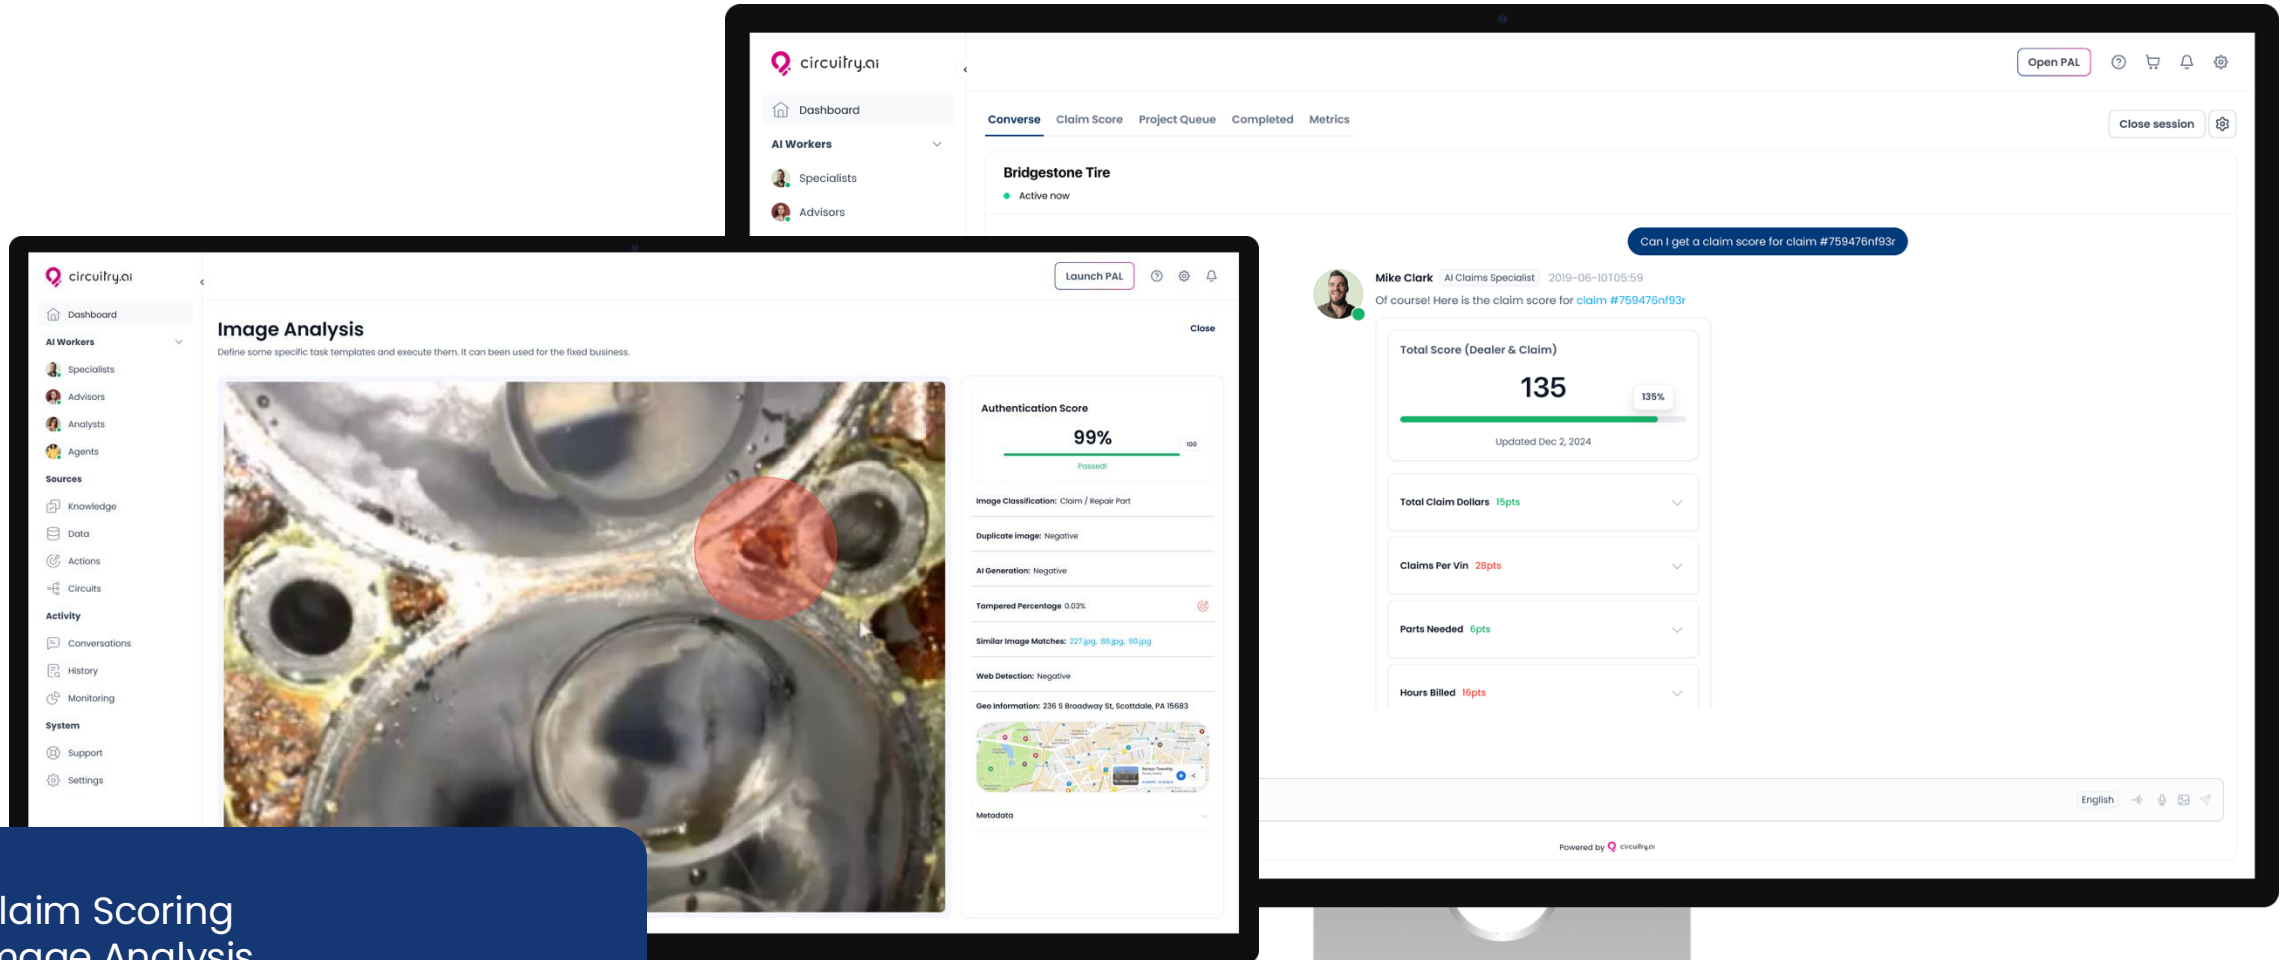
circuitry.ai

Dashboard

AI Workers

Specialists

Advisors

Open PAL

Converse Claim Score Project Queue Completed Metrics

Close session

Bridgestone Tire

Active now

Can I get a claim score for claim #759476nf93r

Mike Clark AI Claims Specialist 2019-06-10T05:59

Of course! Here is the claim score for claim #759476nf93r

Total Score (Dealer & Claim)

135

135%

Updated Dec 2, 2024

Total Claim Dollars 15pts

Claims Per Vin 28pts

Parts Needed 6pts

Hours Billed 16pts

English

Powered by circuitry.ai

circuitry.ai

Dashboard

AI Workers

Specialists

Advisors

Analysts

Agents

Sources

Knowledge

Data

Actions

Circuits

Activity

Conversations

History

Monitoring

System

Support

Settings

Launch PAL

Image Analysis

Define some specific task templates and execute them. It can been used for the fixed business.

Close

Authentication Score

99%

100

Passed!

Image Classification: Claim / Repair Part

Duplicate image: Negative

AI Generation: Negative

Tampered Percentage 0.03%

Similar Image Matches: 227.jpg, 88.jpg, 90.jpg

Web Detection: Negative

Geo Information: 236 S Broadway St, Scottdale, PA 15683

Metadata

laim Scoring
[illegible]age Analysis